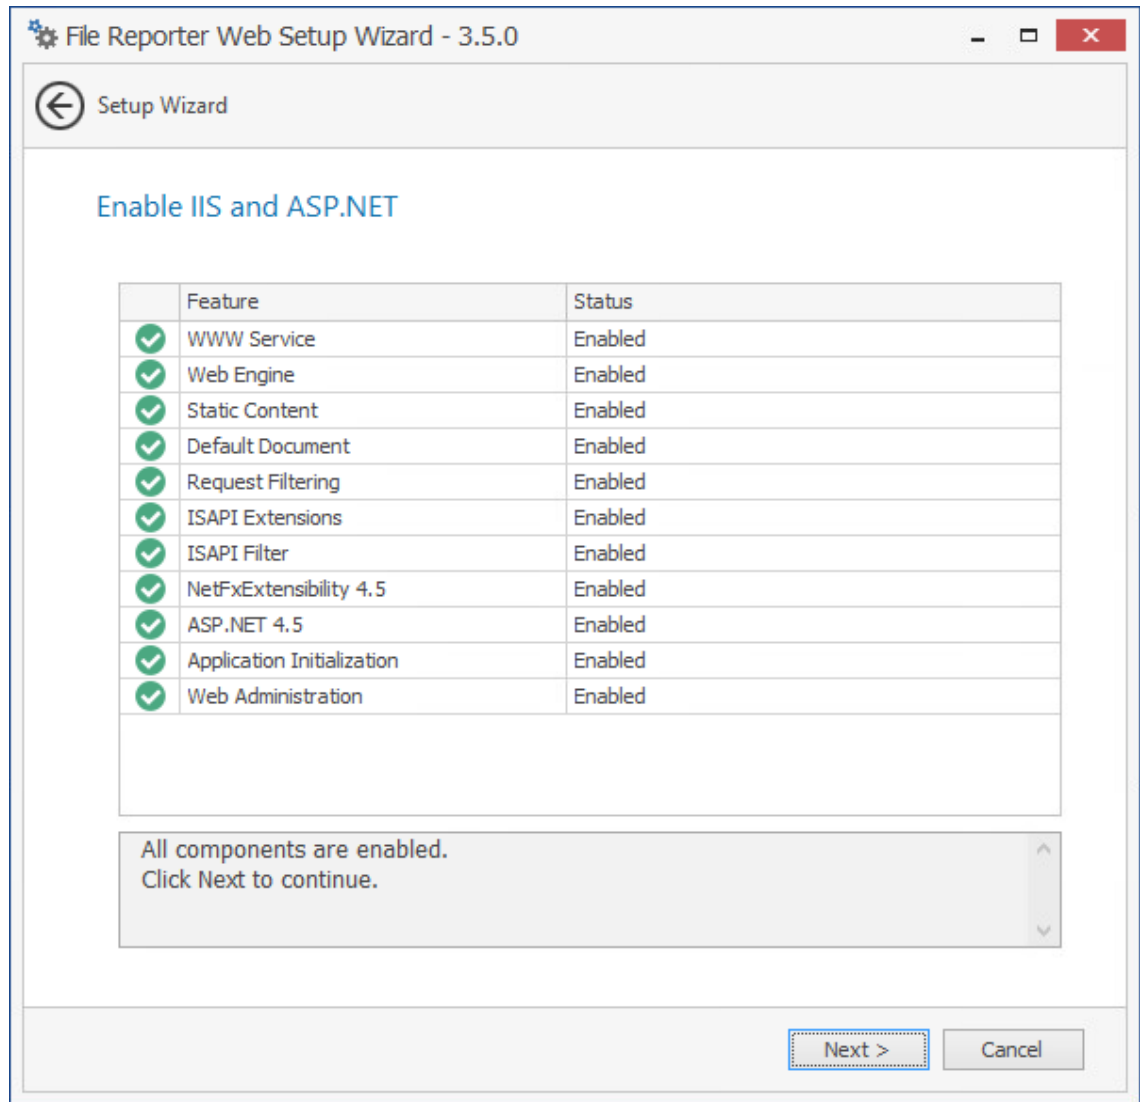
File Reporter Web Setup Wizard - 3.5.0

Setup Wizard

Enable IIS and ASP.NET

| | Feature | Status |
|---|---|---|
| | WWW Service | Enabled |
| | Web Engine | Enabled |
| | Static Content | Enabled |
| | Default Document | Enabled |
| | Request Filtering | Enabled |
| | ISAPI Extensions | Enabled |
| | ISAPI Filter | Enabled |
| | NetFxExtensibility 4.5 | Enabled |
| | ASP.NET 4.5 | Enabled |
| | Application Initialization | Enabled |
| | Web Administration | Enabled |

All components are enabled.
Click Next to continue.

Next >
Cancel